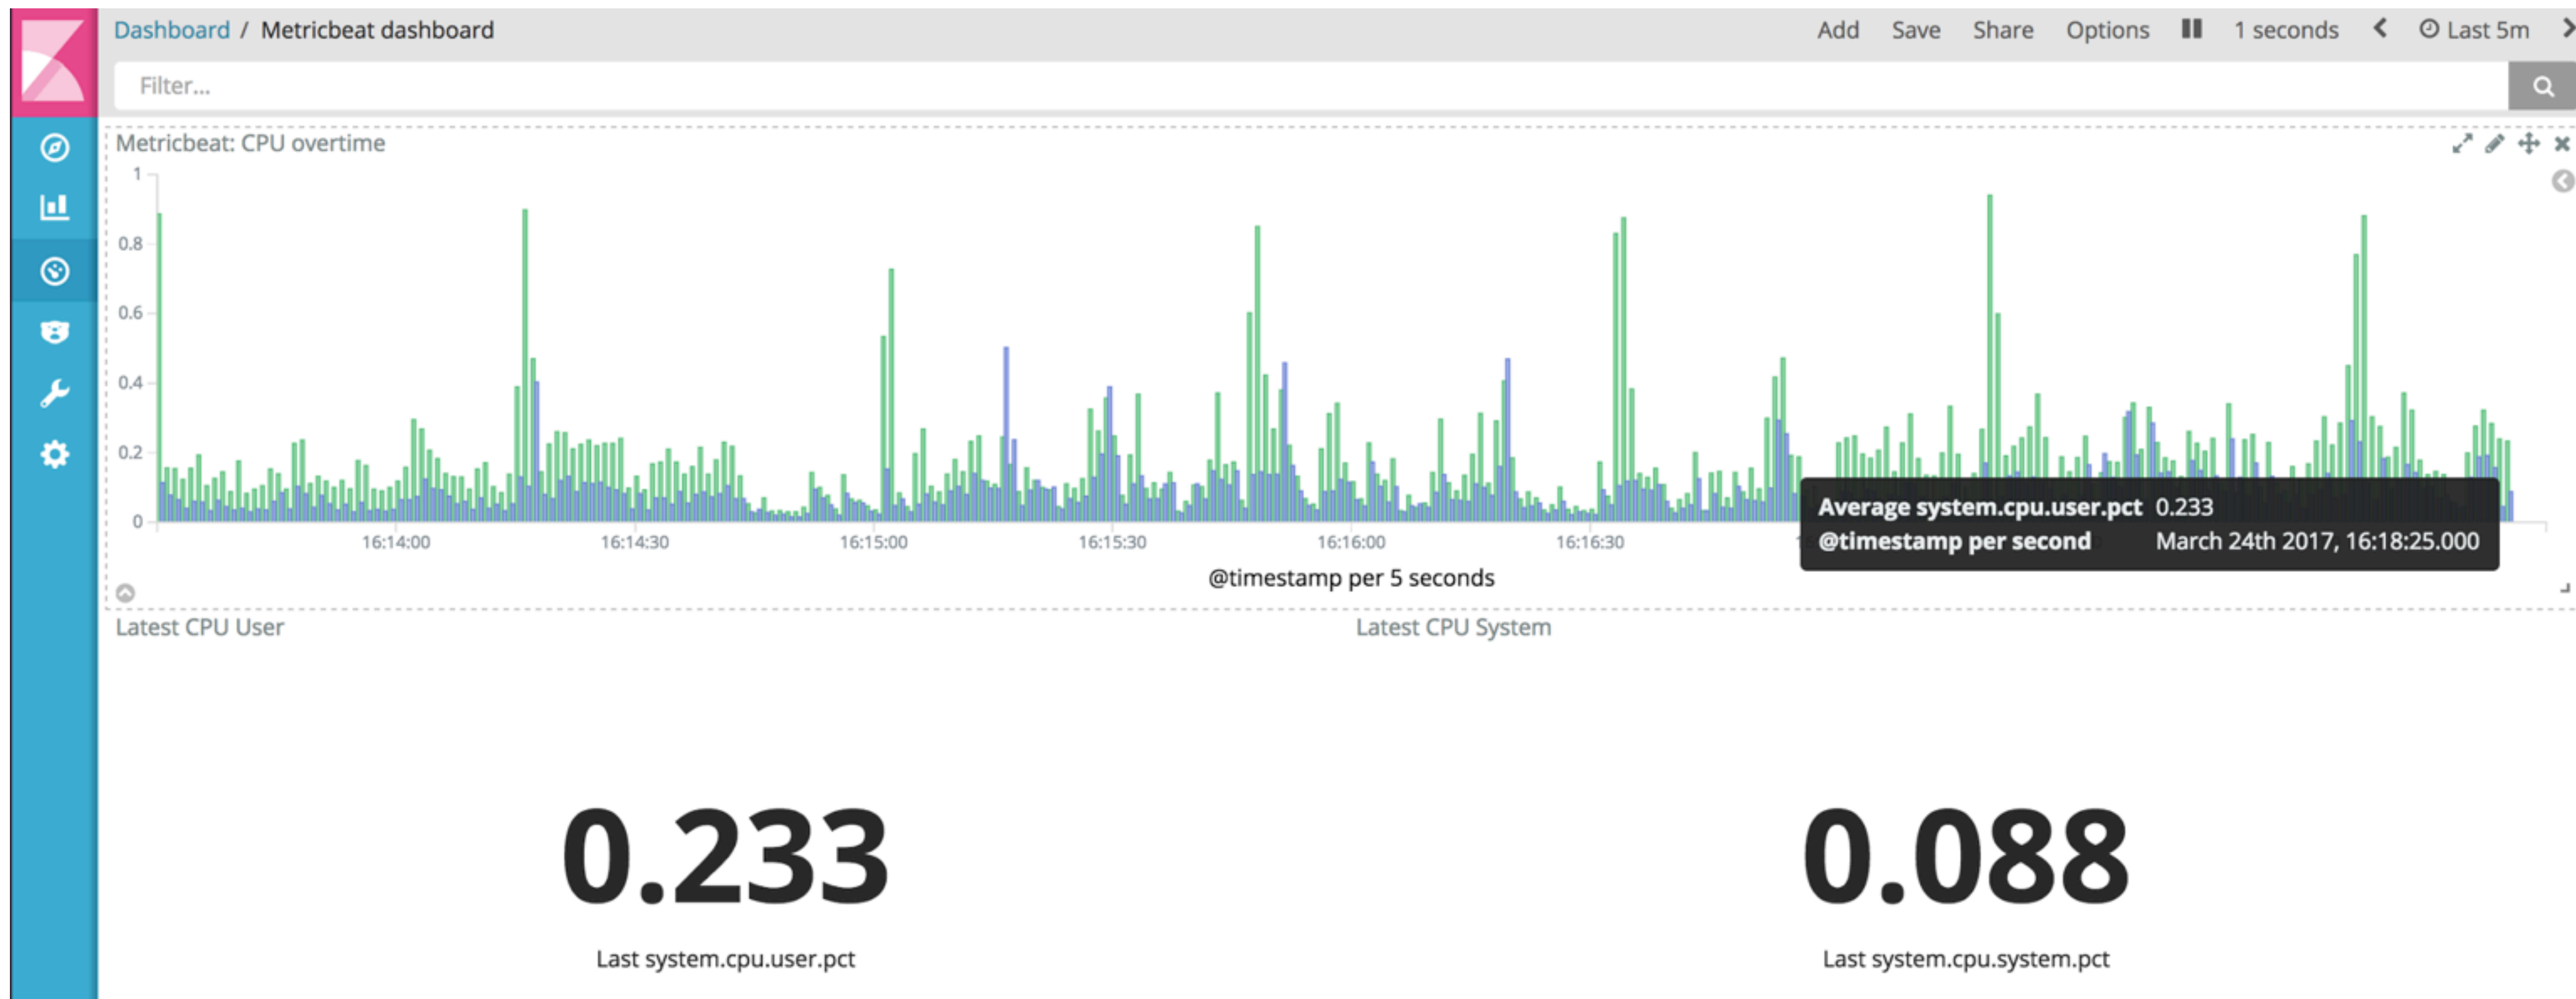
Dashboard / Metricbeat dashboard

Add Save Share Options 1 seconds Last 5m

Filter...

Metricbeat: CPU overtime

1
0.8
0.6
0.4
0.2
0

16:14:00 16:14:30 16:15:00 16:15:30 16:16:00 16:16:30

@timestamp per 5 seconds

Average system.cpu.user.pct 0.233
@timestamp per second March 24th 2017, 16:18:25.000

Latest CPU User

Latest CPU System

0.233

Last system.cpu.user.pct

0.088

Last system.cpu.system.pct